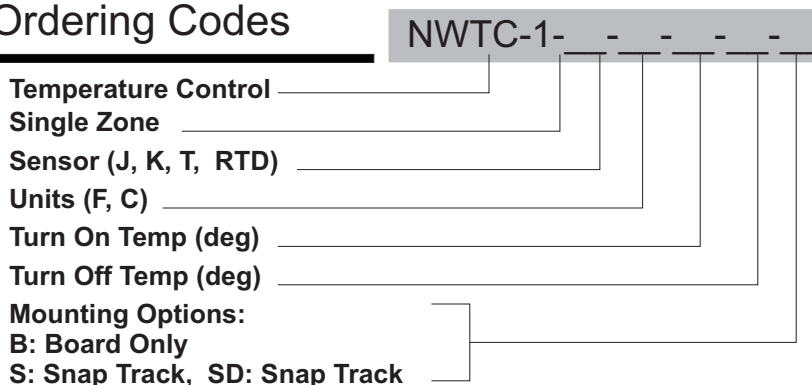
Ordering Codes

NWTC-1-__-__-__-__-__

Temperature Control

Single Zone

Sensor (J, K, T, RTD)

Units (F, C)

Turn On Temp (deg)

Turn Off Temp (deg)

Mounting Options:
B: Board Only
S: Snap Track, SD: Snap Track